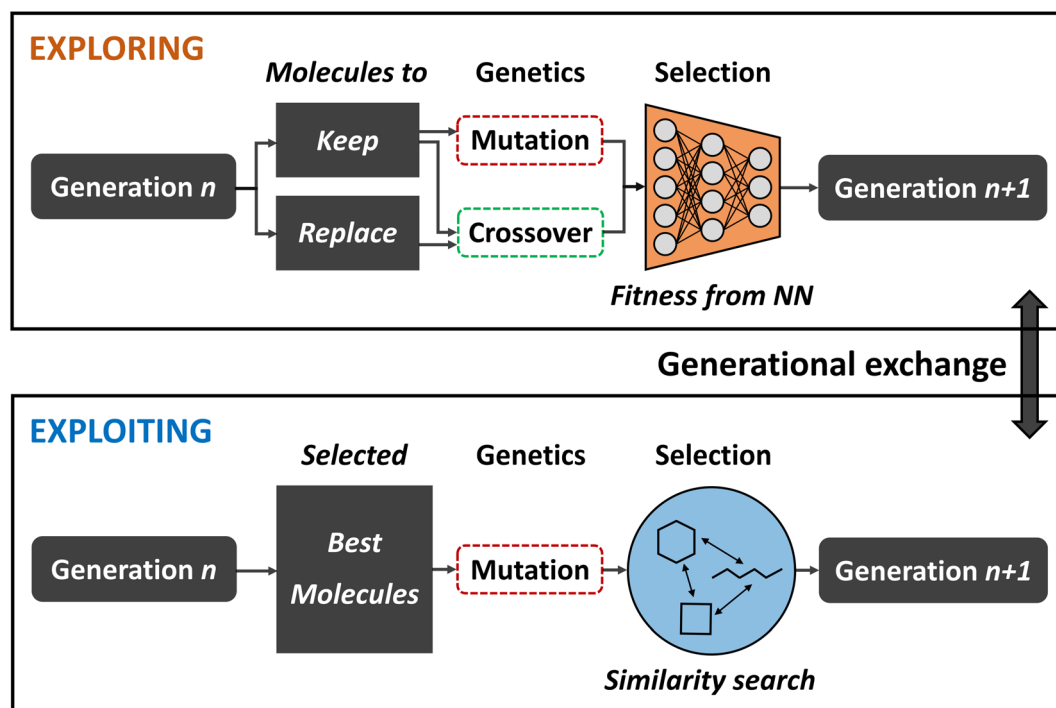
EXPLORING

Molecules to

Genetics

Selection

Generation n

Keep

Replace

Mutation

Crossover

Generation n+1

Fitness from NN

Generational exchange

EXPLOITING

Selected

Genetics

Selection

Generation n

Best Molecules

Mutation

Generation n+1

Similarity search